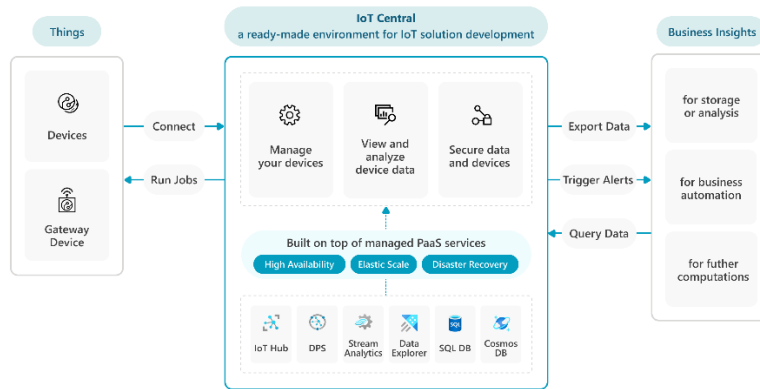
Things

Devices

Gateway Device

Connect

Run Jobs

IoT Central
a ready-made environment for IoT solution development

Manage your devices

View and analyze device data

Secure data and devices

Built on top of managed PaaS services

High Availability

Elastic Scale

Disaster Recovery

IoT Hub

DPS

Stream Analytics

Data Explorer

SQL DB

Cosmos DB

Export Data

Trigger Alerts

Query Data

Business Insights

for storage or analysis

for business automation

for futher computations